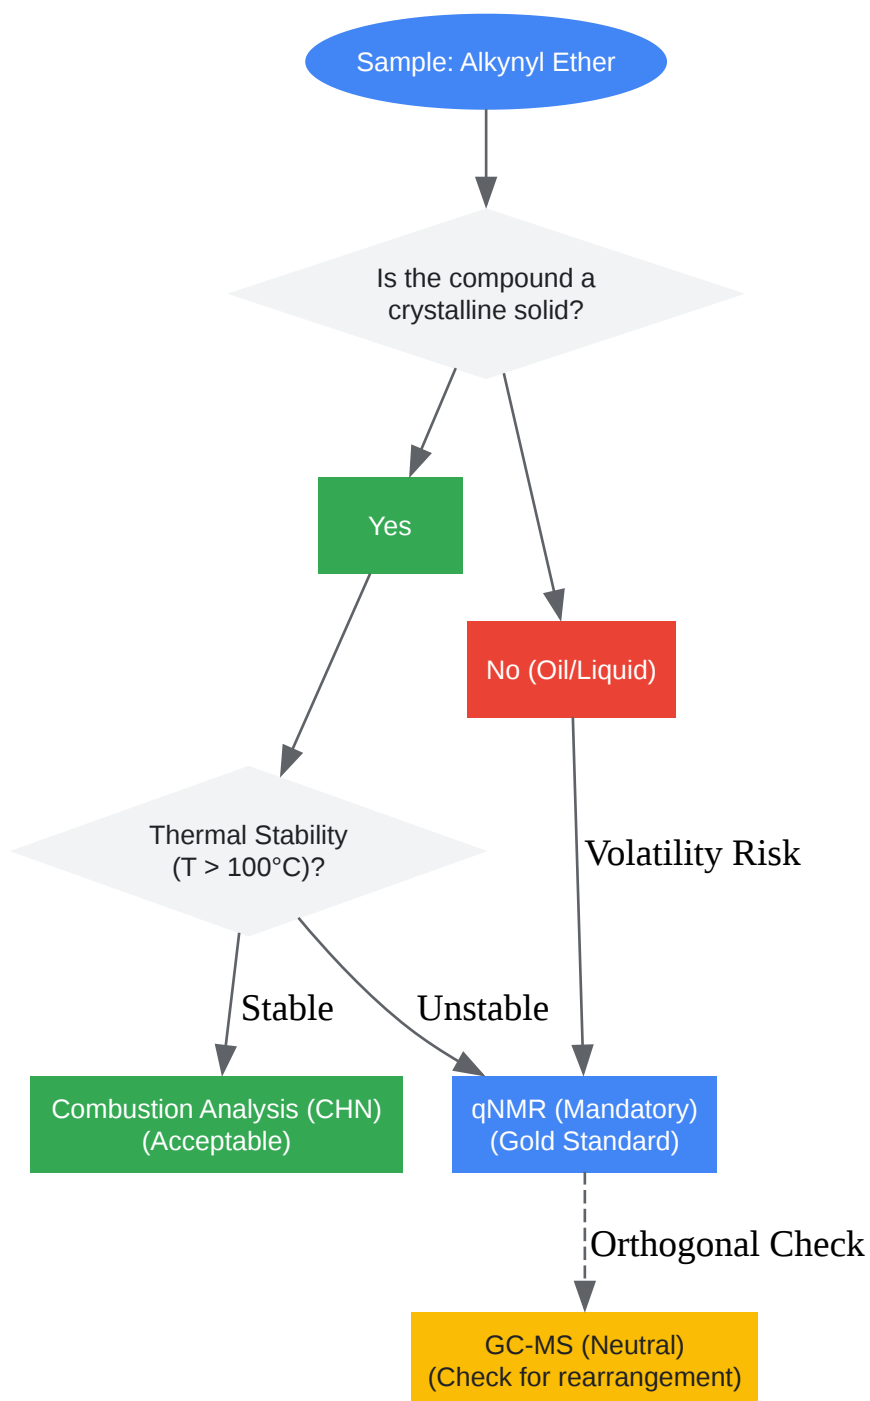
Sample: Alkynyl Ether

Is the compound a crystalline solid?

Yes

No (Oil/Liquid)

Volatility Risk

Thermal Stability (T > 100°C)?

Stable

Unstable

Combustion Analysis (CHN) (Acceptable)

qNMR (Mandatory) (Gold Standard)

Orthogonal Check

GC-MS (Neutral) (Check for rearrangement)